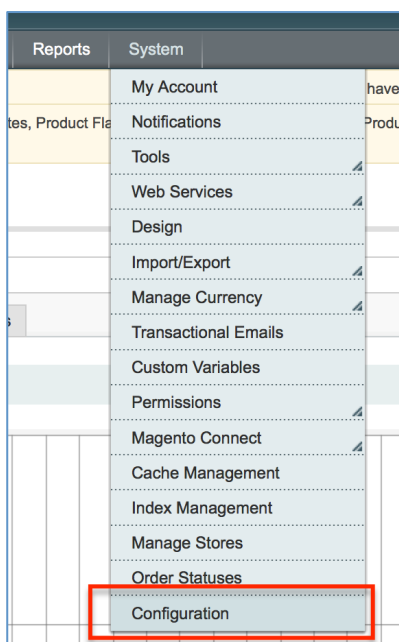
Reports System

have

tes, Product Fla

Produ

My Account
Notifications
Tools
Web Services
Design
Import/Export
Manage Currency
Transactional Emails
Custom Variables
Permissions
Magento Connect
Cache Management
Index Management
Manage Stores
Order Statuses
Configuration